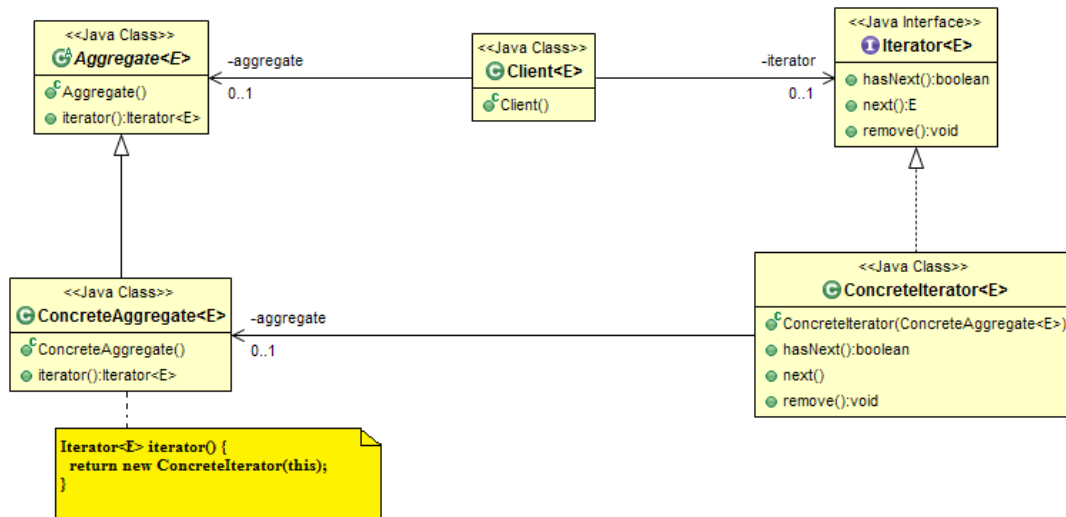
<<Java Class>>
Aggregate<E>
Aggregate()
iterator():Iterator<E>

-aggregate
0..1

<<Java Class>>
Client<E>
Client()

-iterator
0..1

<<Java Interface>>
Iterator<E>
hasNext():boolean
next():E
remove():void

<<Java Class>>
ConcreteAggregate<E>
ConcreteAggregate()
iterator():Iterator<E>

-aggregate
0..1

<<Java Class>>
ConcreteIterator<E>
ConcreteIterator(ConcreteAggregate<E>)
hasNext():boolean
next()
remove():void

Iterator<E> iterator() {
return new ConcreteIterator(this);
}